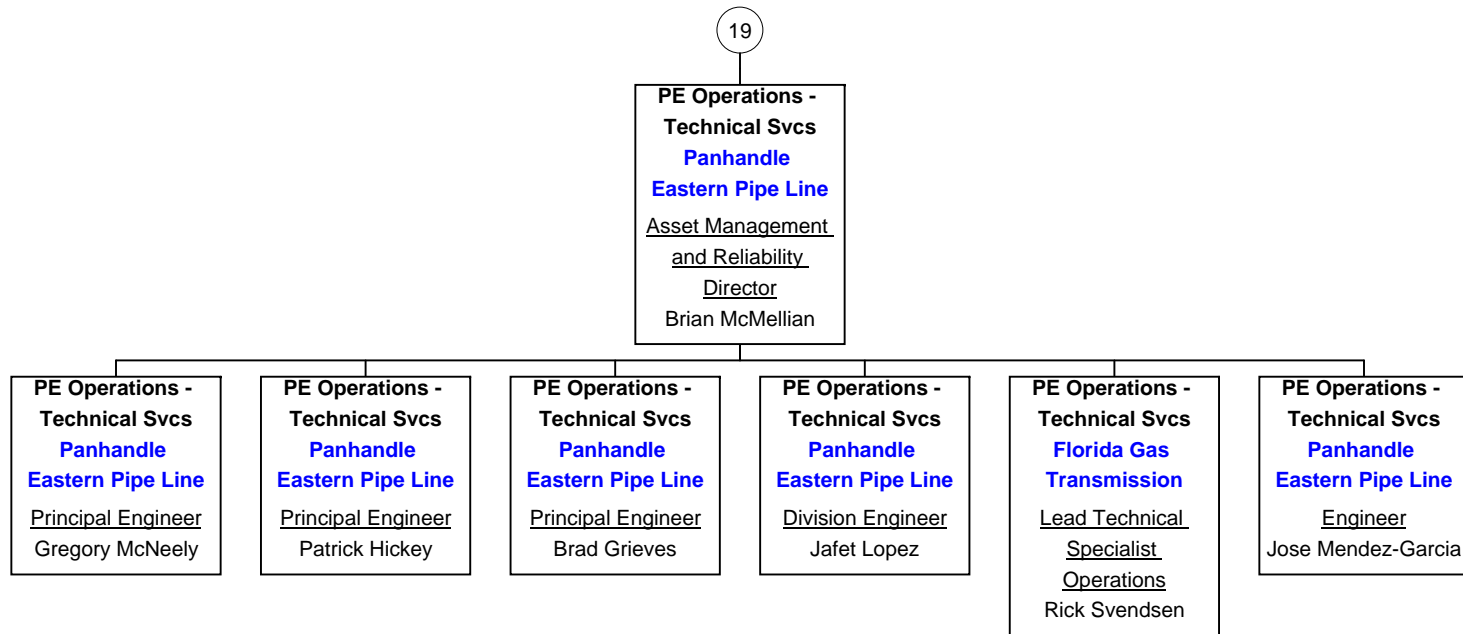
19

PE Operations - Technical Svcs
Panhandle Eastern Pipe Line
Asset Management and Reliability Director
Brian McMellian

PE Operations - Technical Svcs
Panhandle Eastern Pipe Line
Principal Engineer
Gregory McNeely

PE Operations - Technical Svcs
Panhandle Eastern Pipe Line
Principal Engineer
Patrick Hickey

PE Operations - Technical Svcs
Panhandle Eastern Pipe Line
Principal Engineer
Brad Grieves

PE Operations - Technical Svcs
Panhandle Eastern Pipe Line
Division Engineer
Jafet Lopez

PE Operations - Technical Svcs
Florida Gas Transmission
Lead Technical Specialist Operations
Rick Svendsen

PE Operations - Technical Svcs
Panhandle Eastern Pipe Line
Engineer
Jose Mendez-Garcia